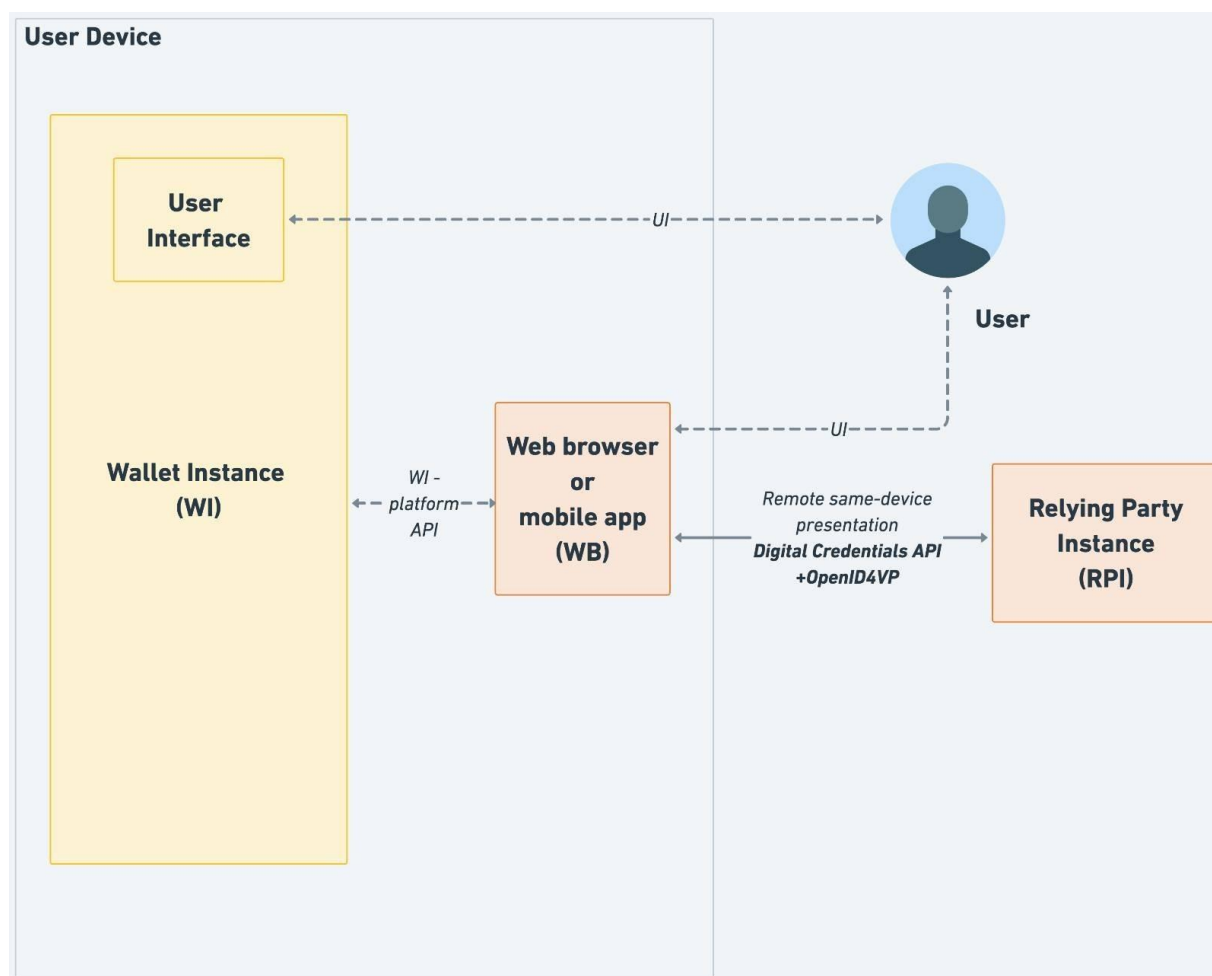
User Device

User Interface

UI

User

Wallet Instance (WI)

WI - platform API

Web browser or mobile app (WB)

UI

Remote same-device presentation
Digital Credentials API +OpenID4VP

Relying Party Instance (RPI)